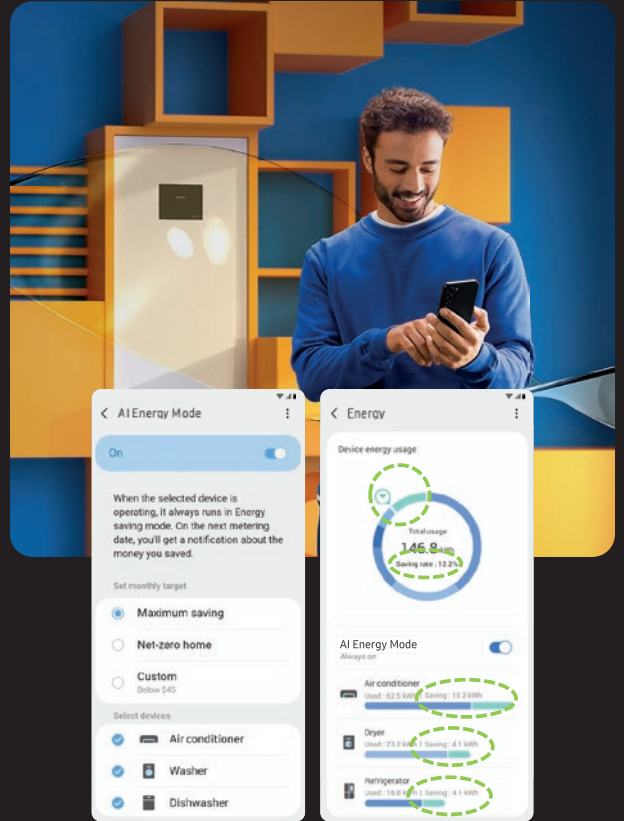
AI Energy Mode

On

When the selected device is operating, it always runs in Energy saving mode. On the next metering date, you'll get a notification about the money you saved.

Set monthly target

Maximum saving

Net-zero home

Custom
Below $45

Select devices

Air conditioner

Washer

Dishwasher

Energy

Device energy usage

Total usage
145.8 kWh
Saving rate : 12.2%

AI Energy Mode
Always on

Air conditioner
Used : 62.5 kWh | Saving : 10.2 kWh

Dryer
Used : 23.2 kWh | Saving : 4.1 kWh

Refrigerator
Used : 16.8 kWh | Saving : 4.1 kWh